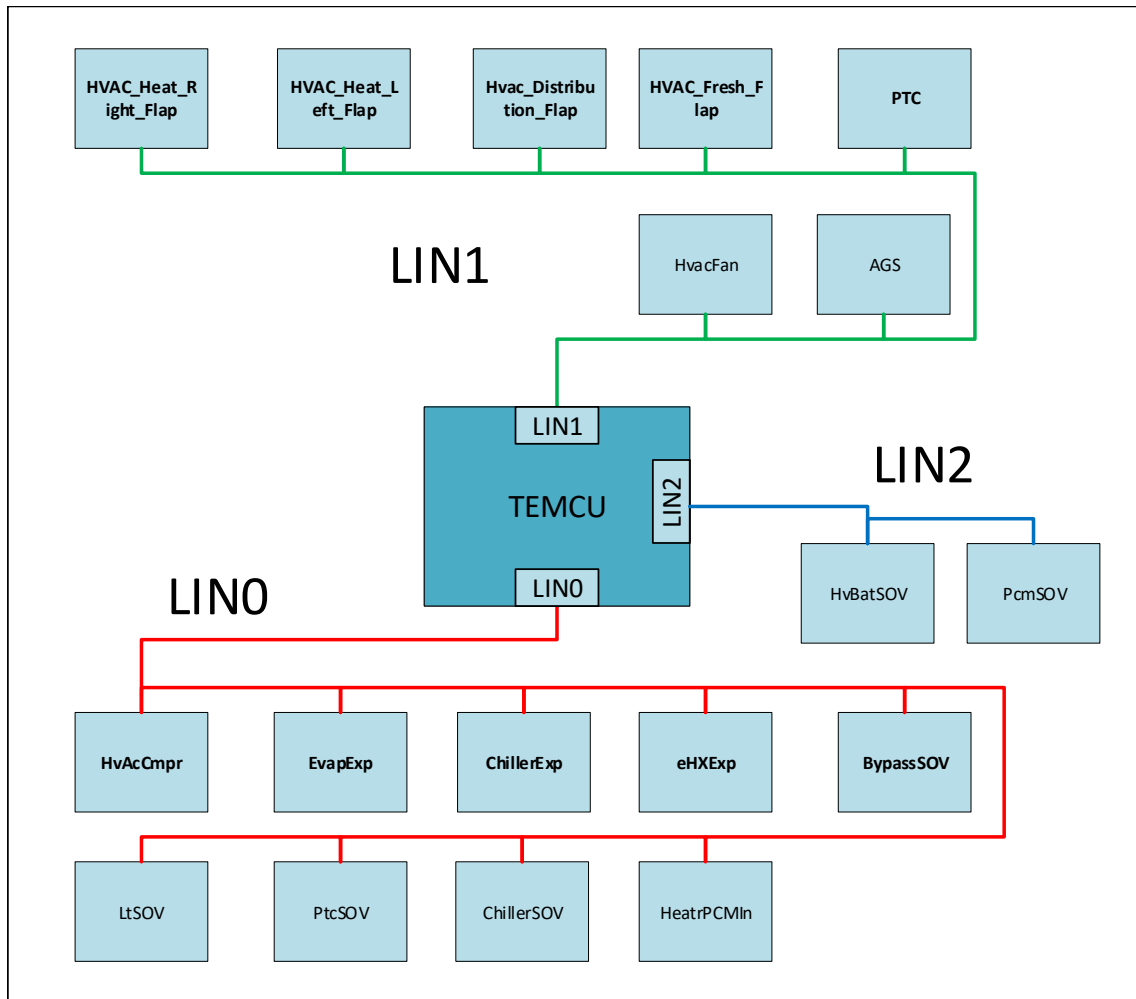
HVAC_Heat_Right_Flap

HVAC_Heat_Left_Flap

Hvac_Distribution_Flap

HVAC_Fresh_Flap

PTC

LIN1

HvacFan

AGS

LIN1

TEMCU

LIN2

LIN2

LIN0

LIN0

HvBatSOV

PcmSOV

HvAcCmpr

EvapExp

ChillerExp

eHXExp

BypassSOV

LtSOV

PtcSOV

ChillerSOV

HeatrPCMIn